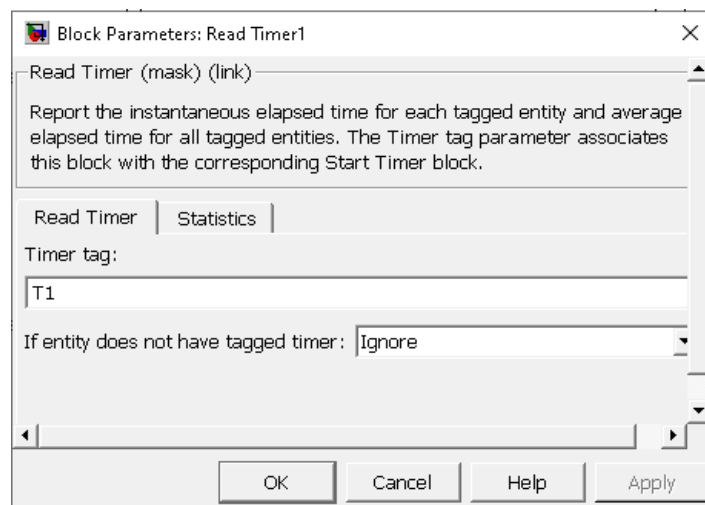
Block Parameters: Read Timer1

Read Timer (mask) (link)

Report the instantaneous elapsed time for each tagged entity and average elapsed time for all tagged entities. The Timer tag parameter associates this block with the corresponding Start Timer block.

Read Timer | Statistics

Timer tag:

T1

If entity does not have tagged timer: Ignore

OK Cancel Help Apply